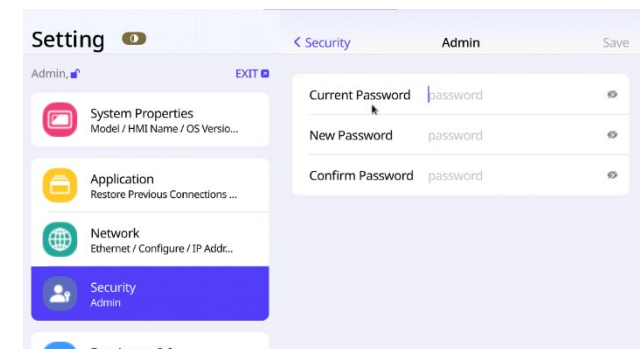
Setting

Admin,

EXIT

System Properties
Model / HMI Name / OS Versio...

Application
Restore Previous Connections ...

Network
Ethernet / Configure / IP Addr...

Security
Admin

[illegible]

< Security

Admin

Save

Current Password password

New Password password

Confirm Password password